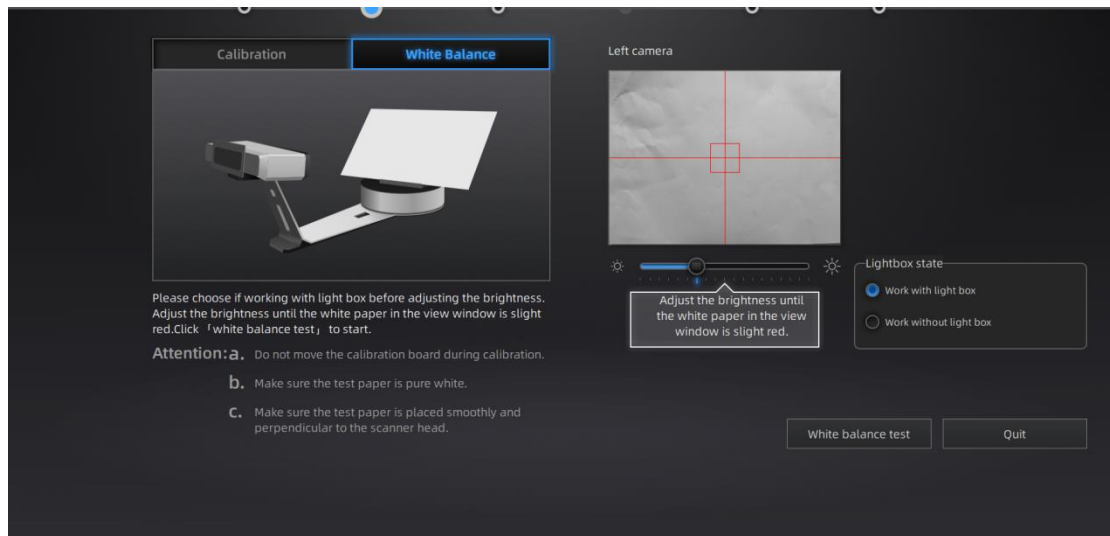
Calibration

White Balance

Please choose if working with light box before adjusting the brightness. Adjust the brightness until the white paper in the view window is slight red.Click「white balance test」 to start.

Attention:a. Do not move the calibration board during calibration.

b. Make sure the test paper is pure white.

c. Make sure the test paper is placed smoothly and perpendicular to the scanner head.

Left camera

Adjust the brightness until the white paper in the view window is slight red.

Lightbox state

Work with light box

Work without light box

White balance test

Quit